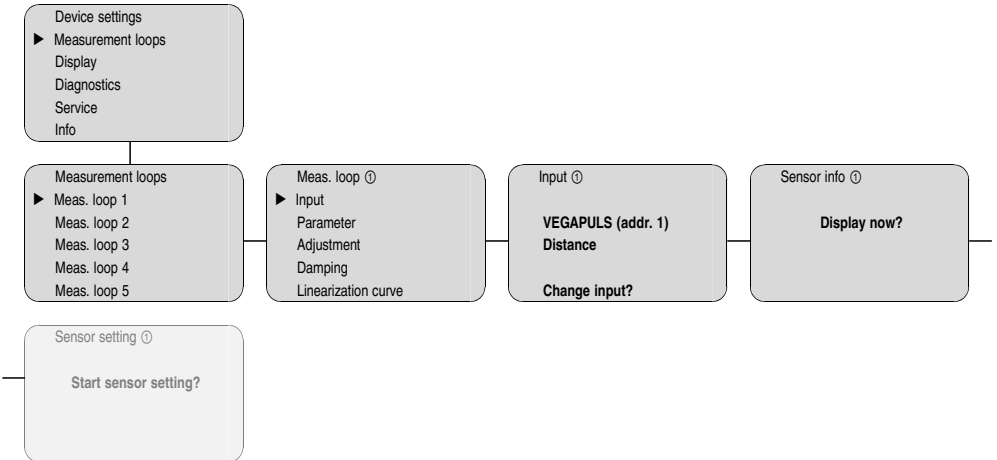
Device settings
▶ Measurement loops
Display
Diagnostics
Service
Info

Measurement loops
▶ Meas. loop 1
Meas. loop 2
Meas. loop 3
Meas. loop 4
Meas. loop 5

Meas. loop ①
▶ Input
Parameter
Adjustment
Damping
Linearization curve

Input ①

**VEGAPULS (addr. 1)**
**Distance**

**Change input?**

Sensor info ①

**Display now?**

Sensor setting ①

**Start sensor setting?**